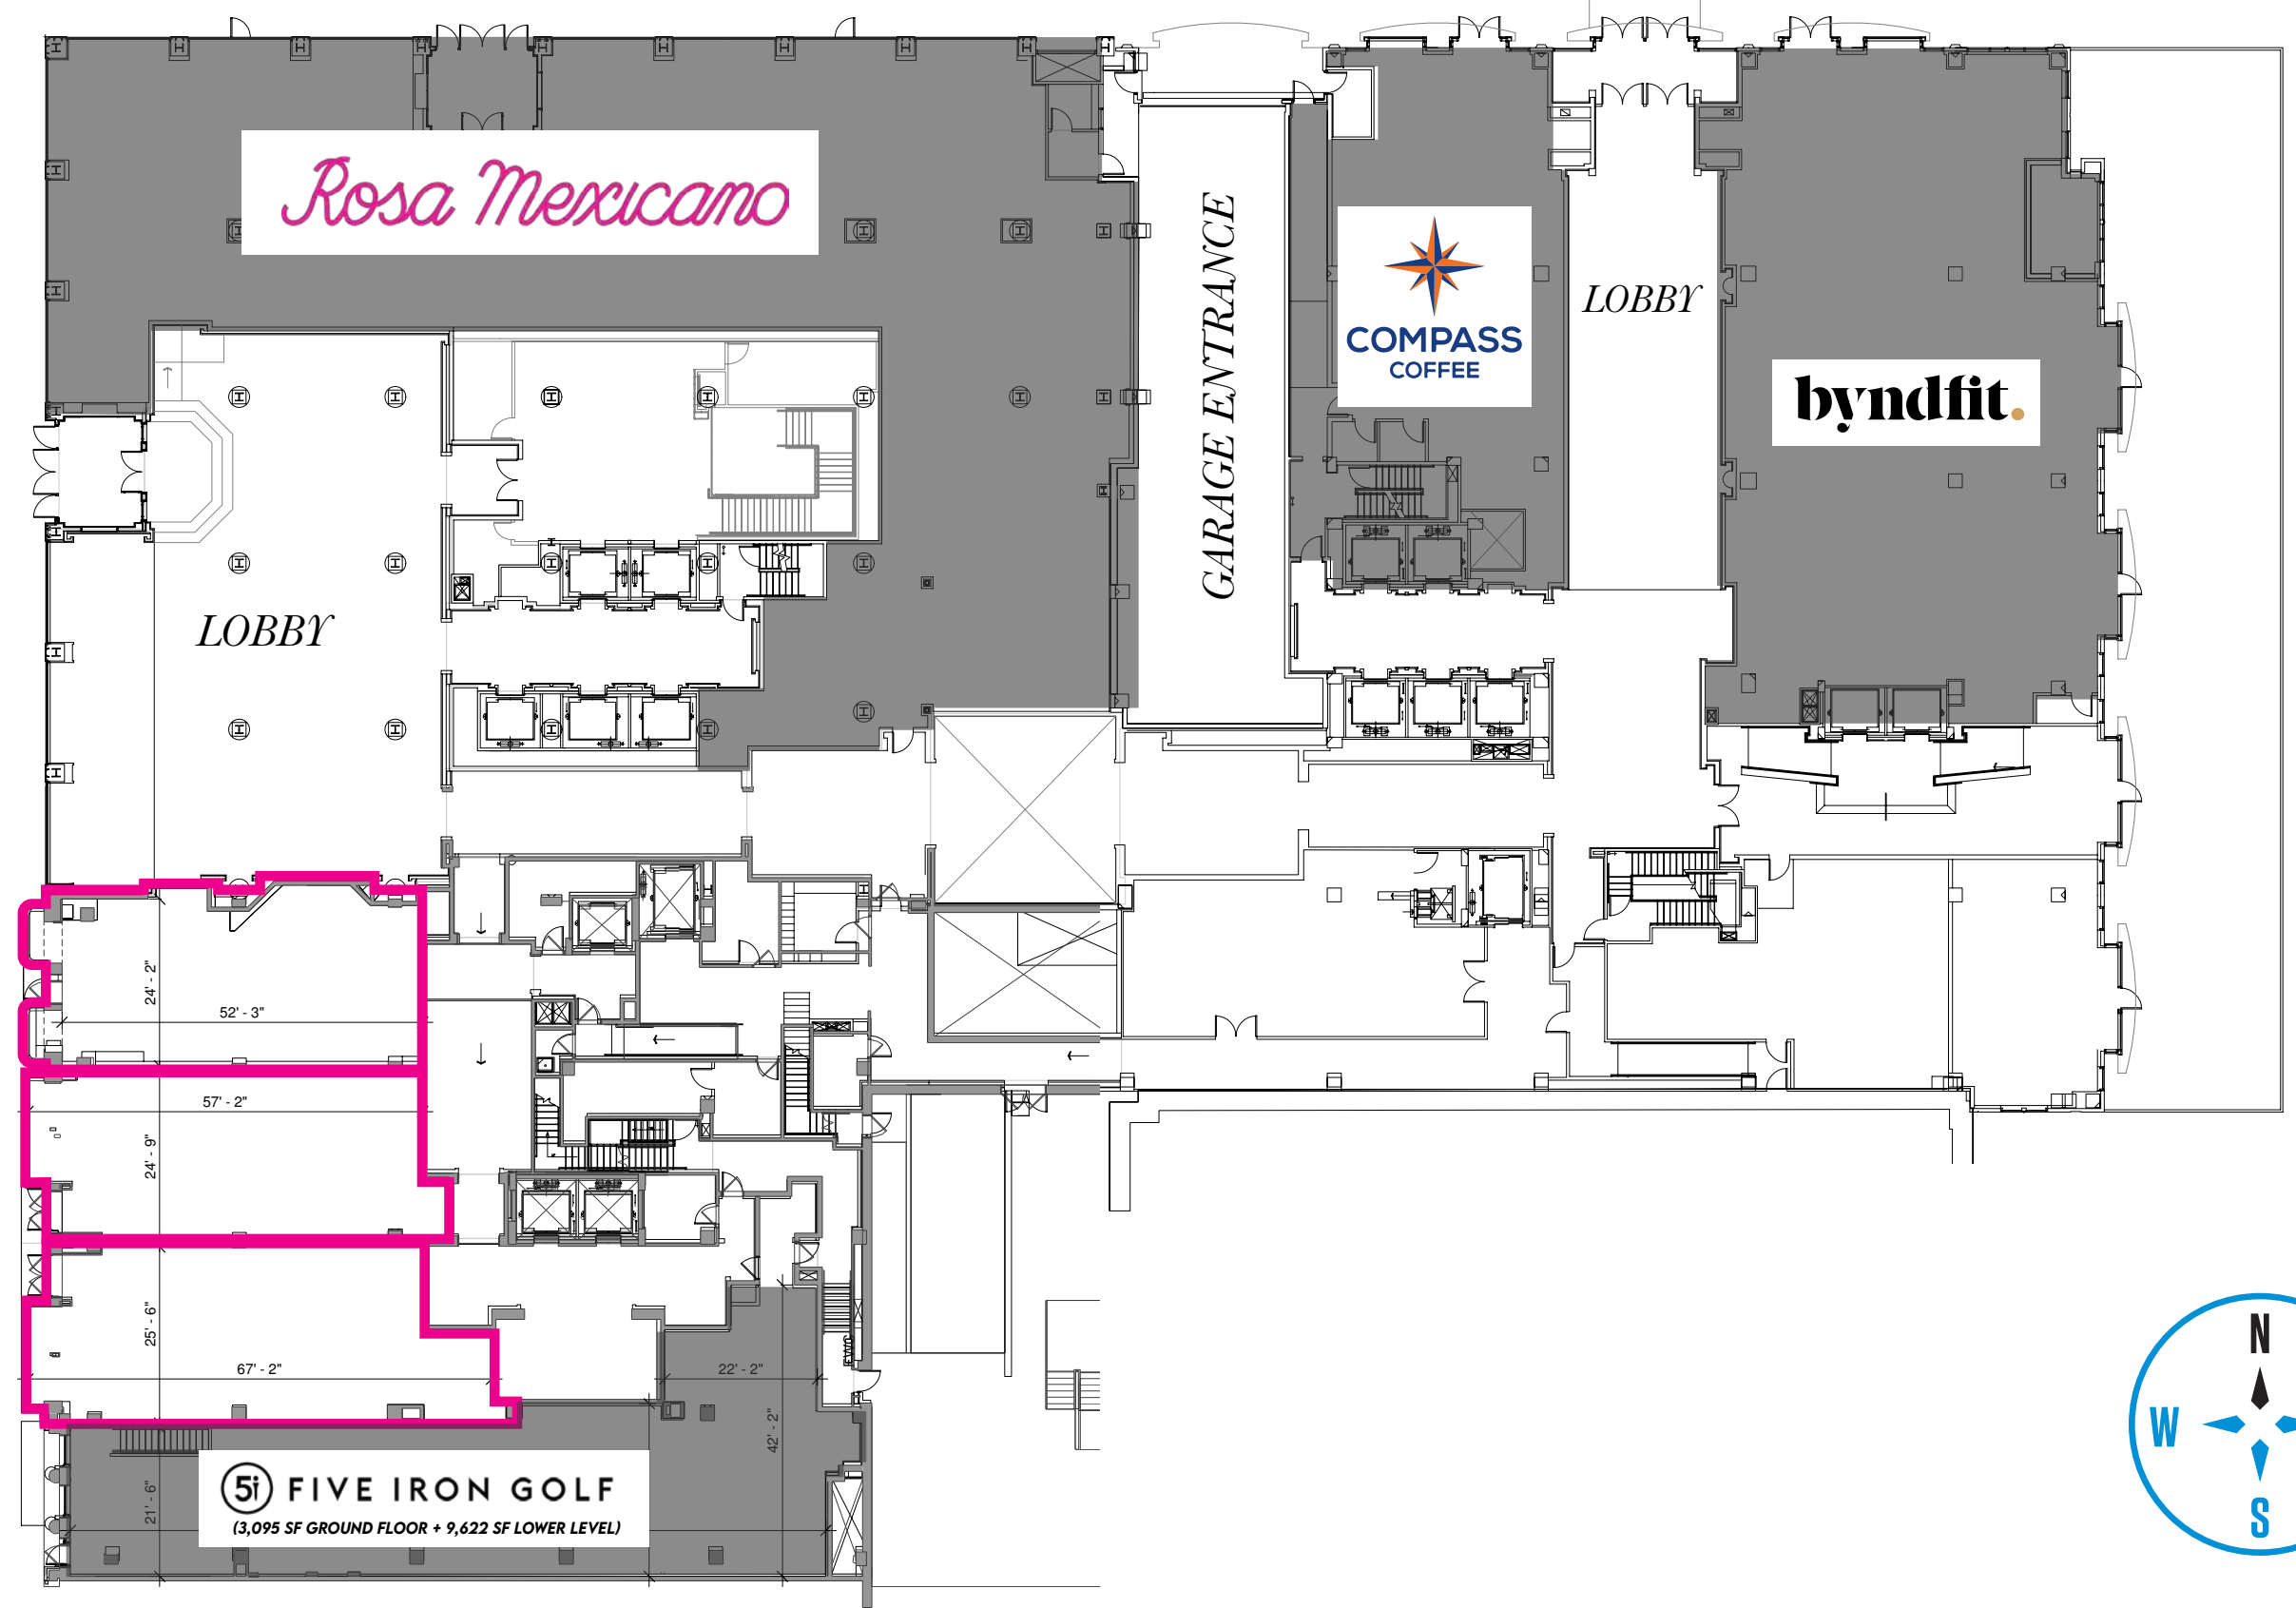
Rosa Mexicano

GARAGE ENTRANCE

COMPASS COFFEE

LOBBY

byndfit.

LOBBY

24' - 2"
52' - 3"

57' - 2"
24' - 9"

25' - 6"
67' - 2"

22' - 2"
42' - 2"

21' - 6"

5i FIVE IRON GOLF
(3,095 SF GROUND FLOOR + 9,622 SF LOWER LEVEL)

N
W
S